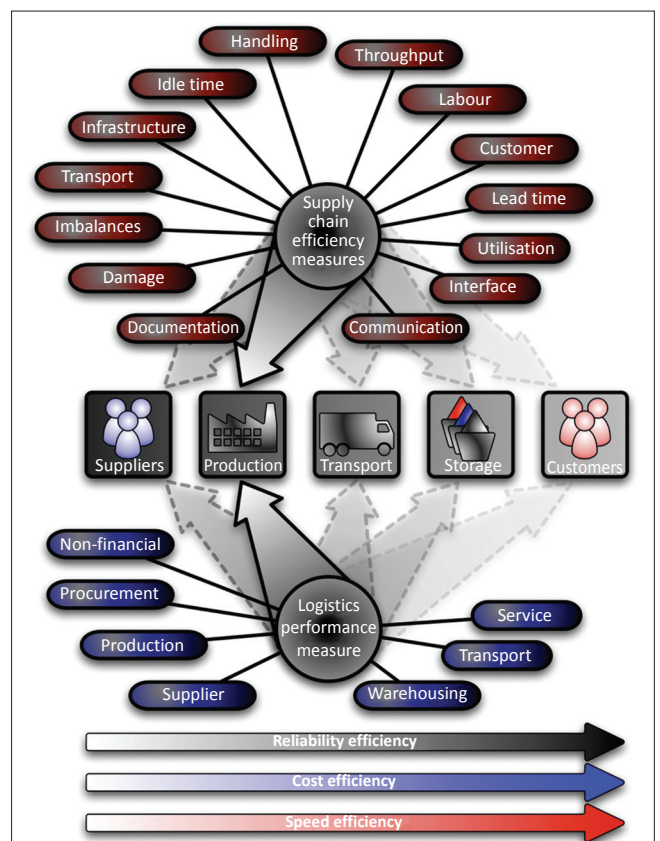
Handling
Throughput
Idle time
Labour
Infrastructure
Customer
Transport
Lead time
Imbalances
Supply chain efficiency measures
Utilisation
Damage
Interface
Documentation
Communication

Suppliers
Production
Transport
Storage
Customers

Non-financial
Procurement
Production
Supplier
Logistics performance measure
Service
Transport
Warehousing

Reliability efficiency
Cost efficiency
Speed efficiency